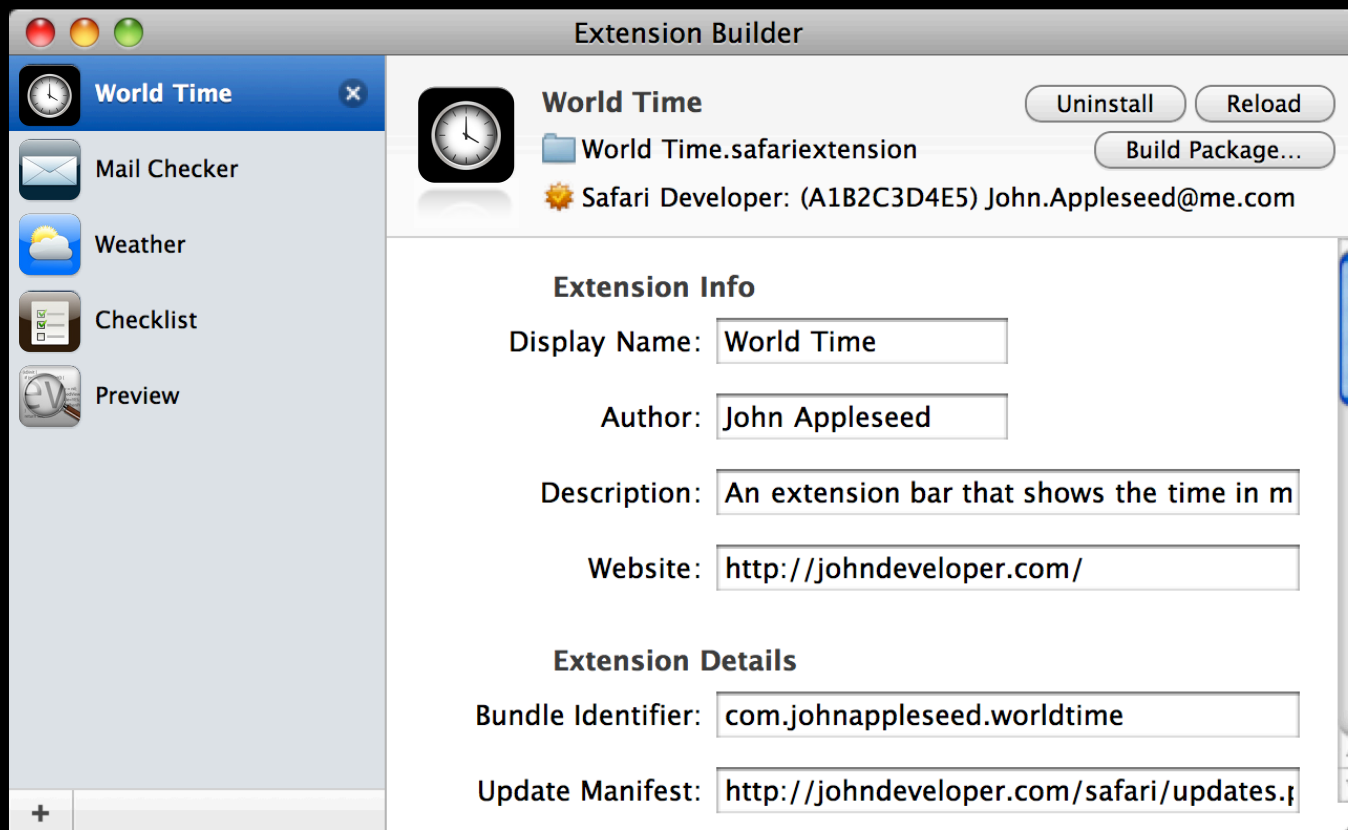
Extension Builder

World Time
Mail Checker
Weather
Checklist
Preview

+

World Time
World Time.safariextension
Safari Developer: (A1B2C3D4E5) John.Appleseed@me.com

Uninstall
Reload
Build Package...

Extension Info

Display Name: World Time

Author: John Appleseed

Description: An extension bar that shows the time in m

Website: http://johndeveloper.com/

Extension Details

Bundle Identifier: com.johnappleseed.worldtime

Update Manifest: http://johndeveloper.com/safari/updates.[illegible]